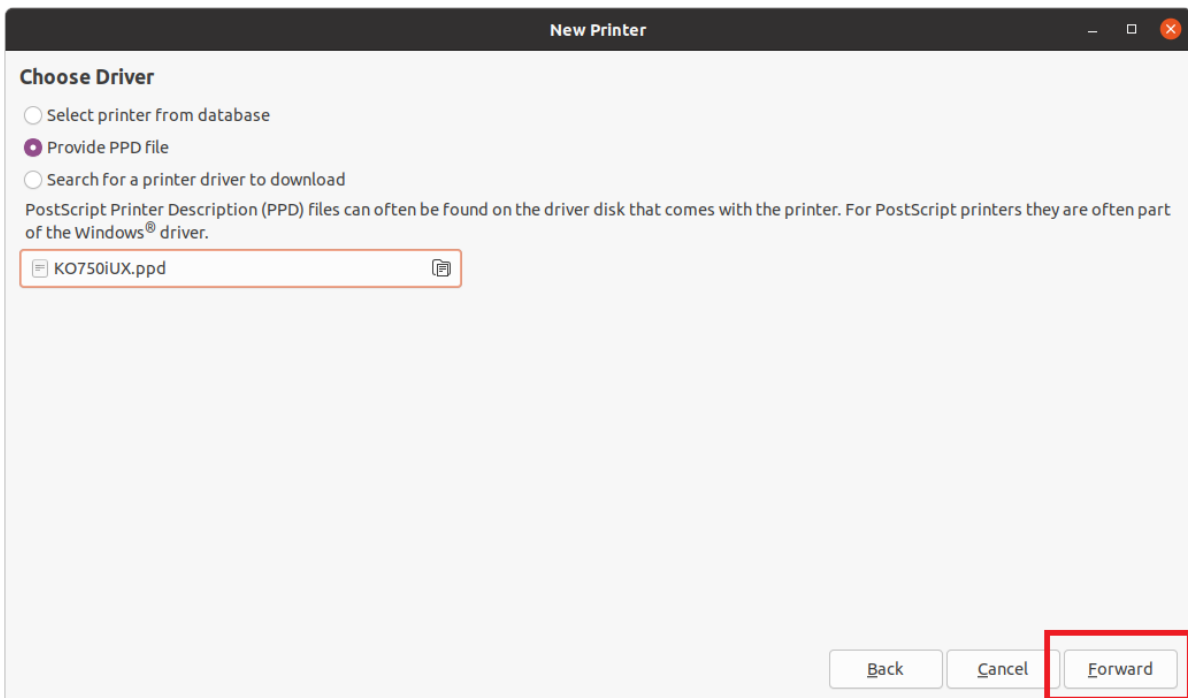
New Printer

Choose Driver

Select printer from database

Provide PPD file

Search for a printer driver to download

PostScript Printer Description (PPD) files can often be found on the driver disk that comes with the printer. For PostScript printers they are often part of the Windows® driver.

KO750iUX.ppd

Back

Cancel

Forward